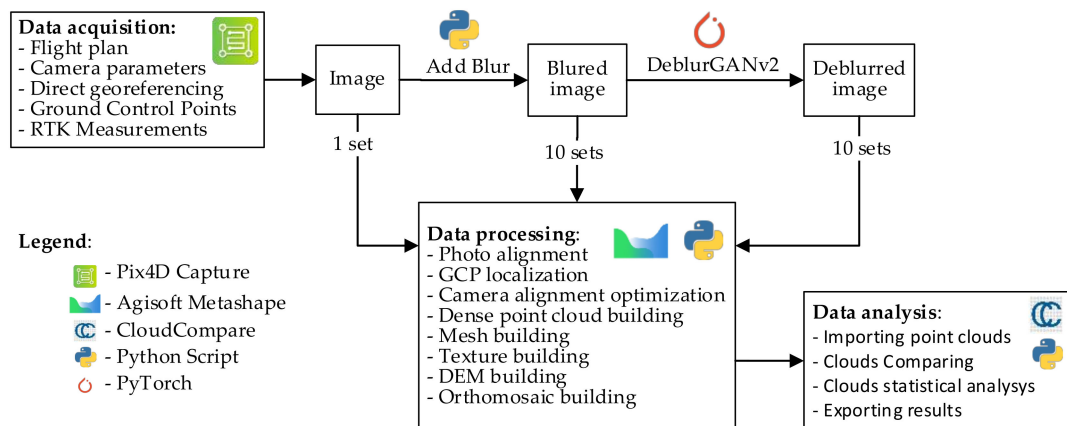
**Data acquisition:**
- Flight plan
- Camera parameters
- Direct georeferencing
- Ground Control Points
- RTK Measurements

Image

Add Blur

Blured image

DeblurGANv2

Deblurred image

1 set

10 sets

10 sets

**Legend**:
- Pix4D Capture
- Agisoft Metashape
- CloudCompare
- Python Script
- PyTorch

**Data processing**:
- Photo alignment
- GCP localization
- Camera alignment optimization
- Dense point cloud building
- Mesh building
- Texture building
- DEM building
- Orthomosaic building

**Data analysis**:
- Importing point clouds
- Clouds Comparing
- Clouds statistical analysys
- Exporting results